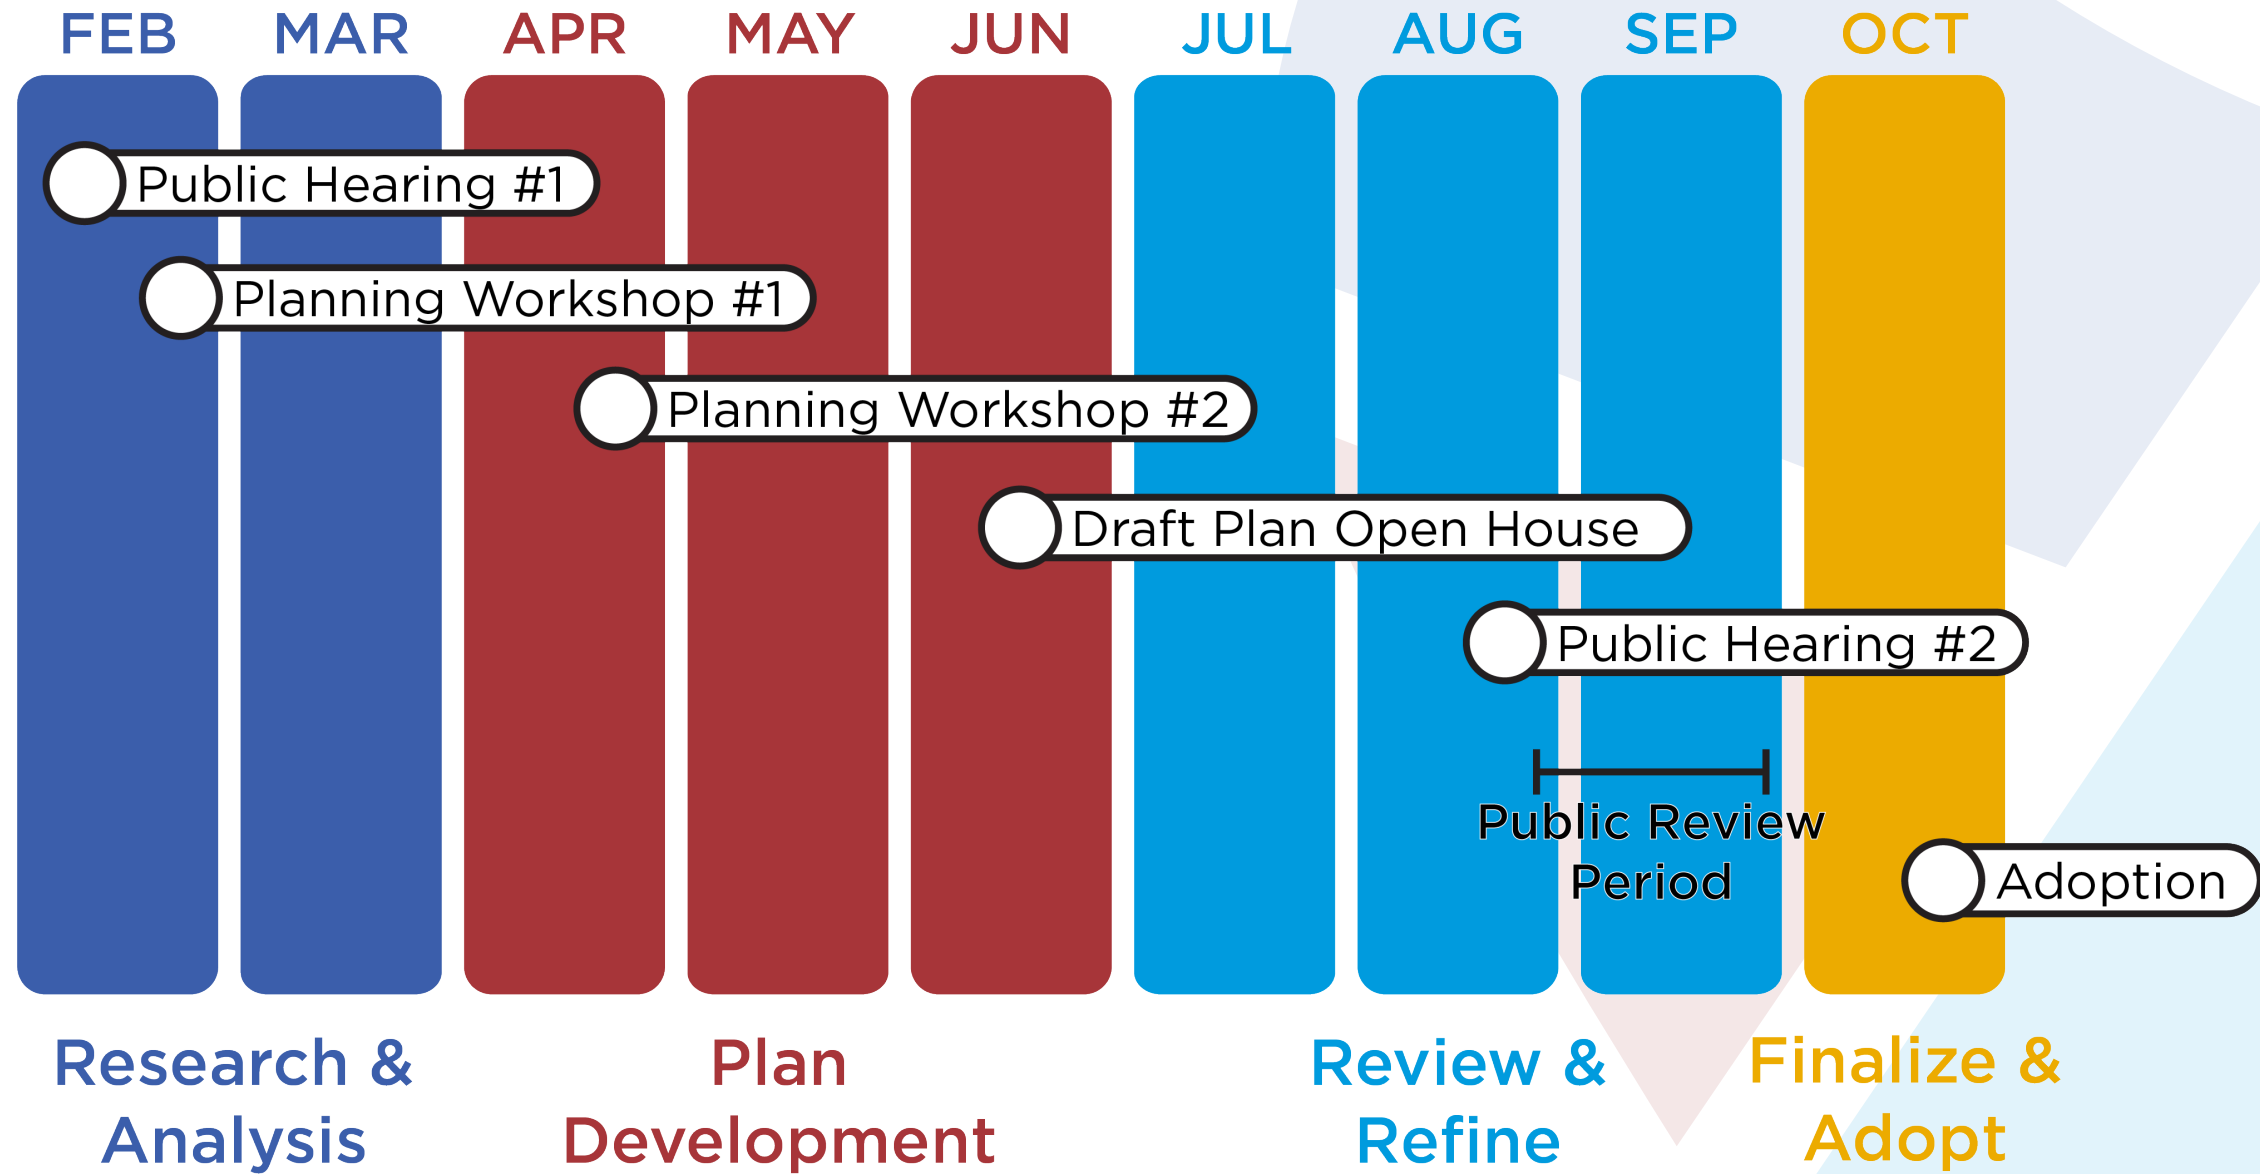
FEB MAR APR MAY JUN JUL AUG SEP OCT

Public Hearing #1

Planning Workshop #1

Planning Workshop #2

Draft Plan Open House

Public Hearing #2

Public Review Period

Adoption

Research & Analysis

Plan Development

Review & Refine

Finalize & Adopt